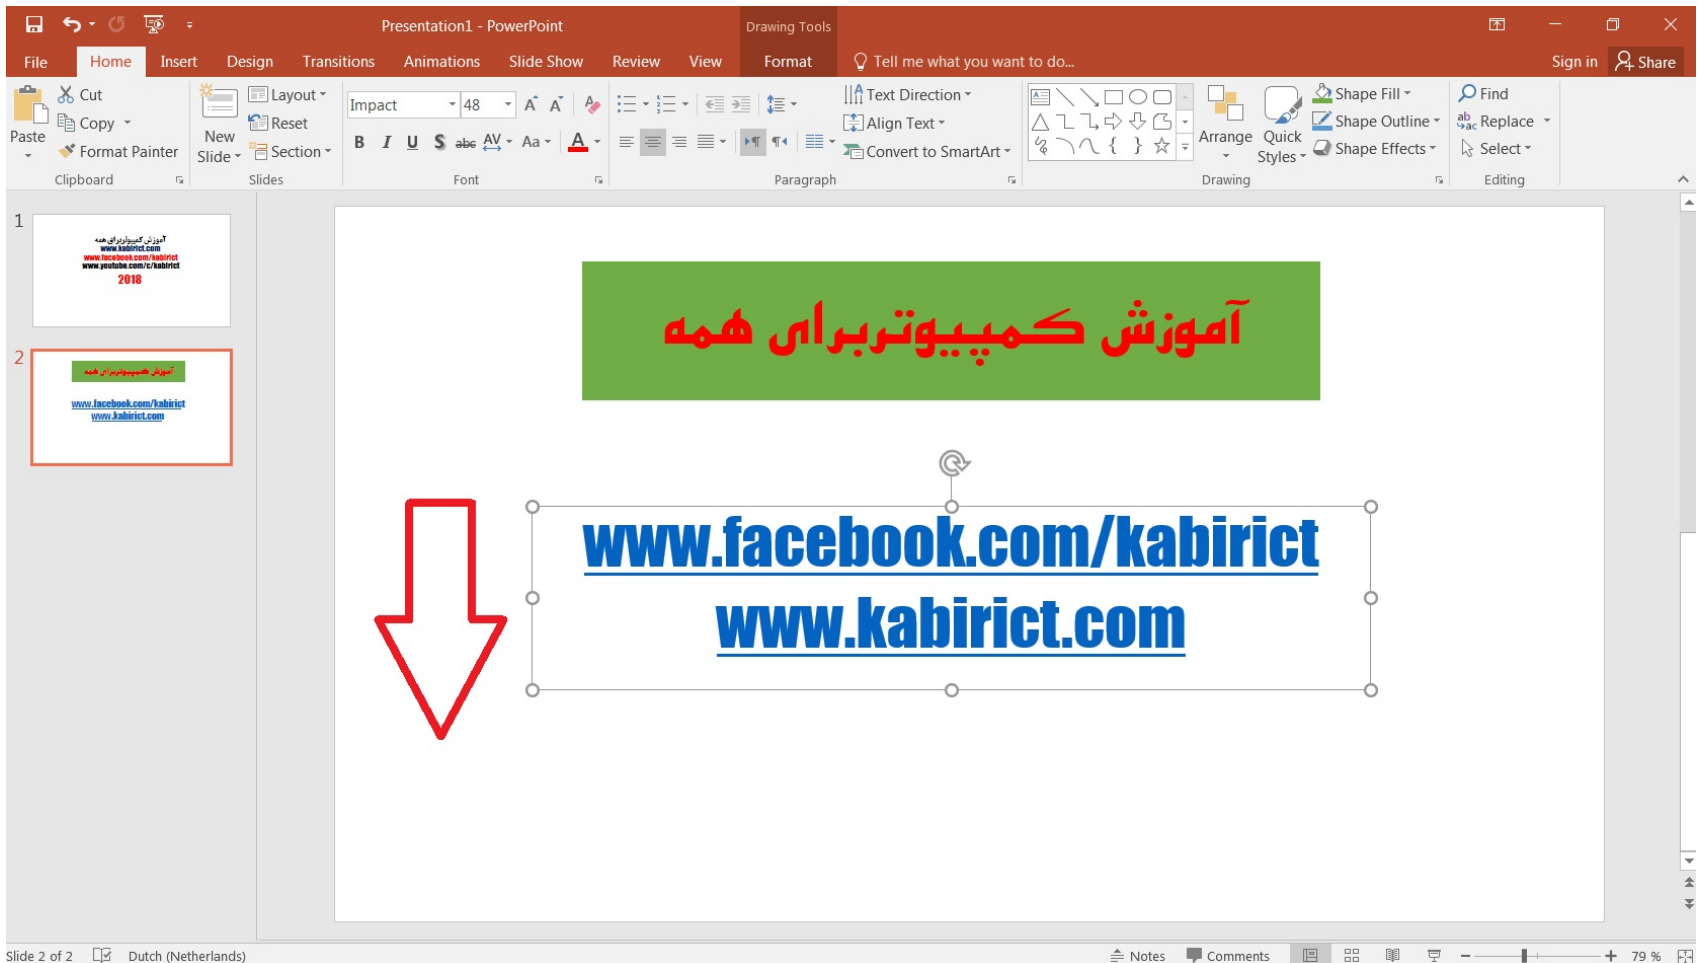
Presentation1 - PowerPoint
Drawing Tools
File Home Insert Design Transitions Animations Slide Show Review View Format Tell me what you want to do...
Sign in Share

Paste
Cut
Copy
Format Painter
Clipboard
New Slide
Layout
Reset
Section
Slides
Impact 48
B I U S abc AV Aa A
Font
Text Direction
Align Text
Convert to SmartArt
Paragraph
Arrange
Quick Styles
Shape Fill
Shape Outline
Shape Effects
Drawing
Find
Replace
Select
Editing

1
آموزش کمپیوتربرای همه
www.kabirict.com
www.facebook.com/kabirict
www.youtube.com/c/kabirict
2018

2
آموزش کمپیوتربرای همه
www.facebook.com/kabirict
www.kabirict.com

آموزش کمپیوتربرای همه

www.facebook.com/kabirict
www.kabirict.com

Slide 2 of 2 Dutch (Netherlands) Notes Comments 79 %